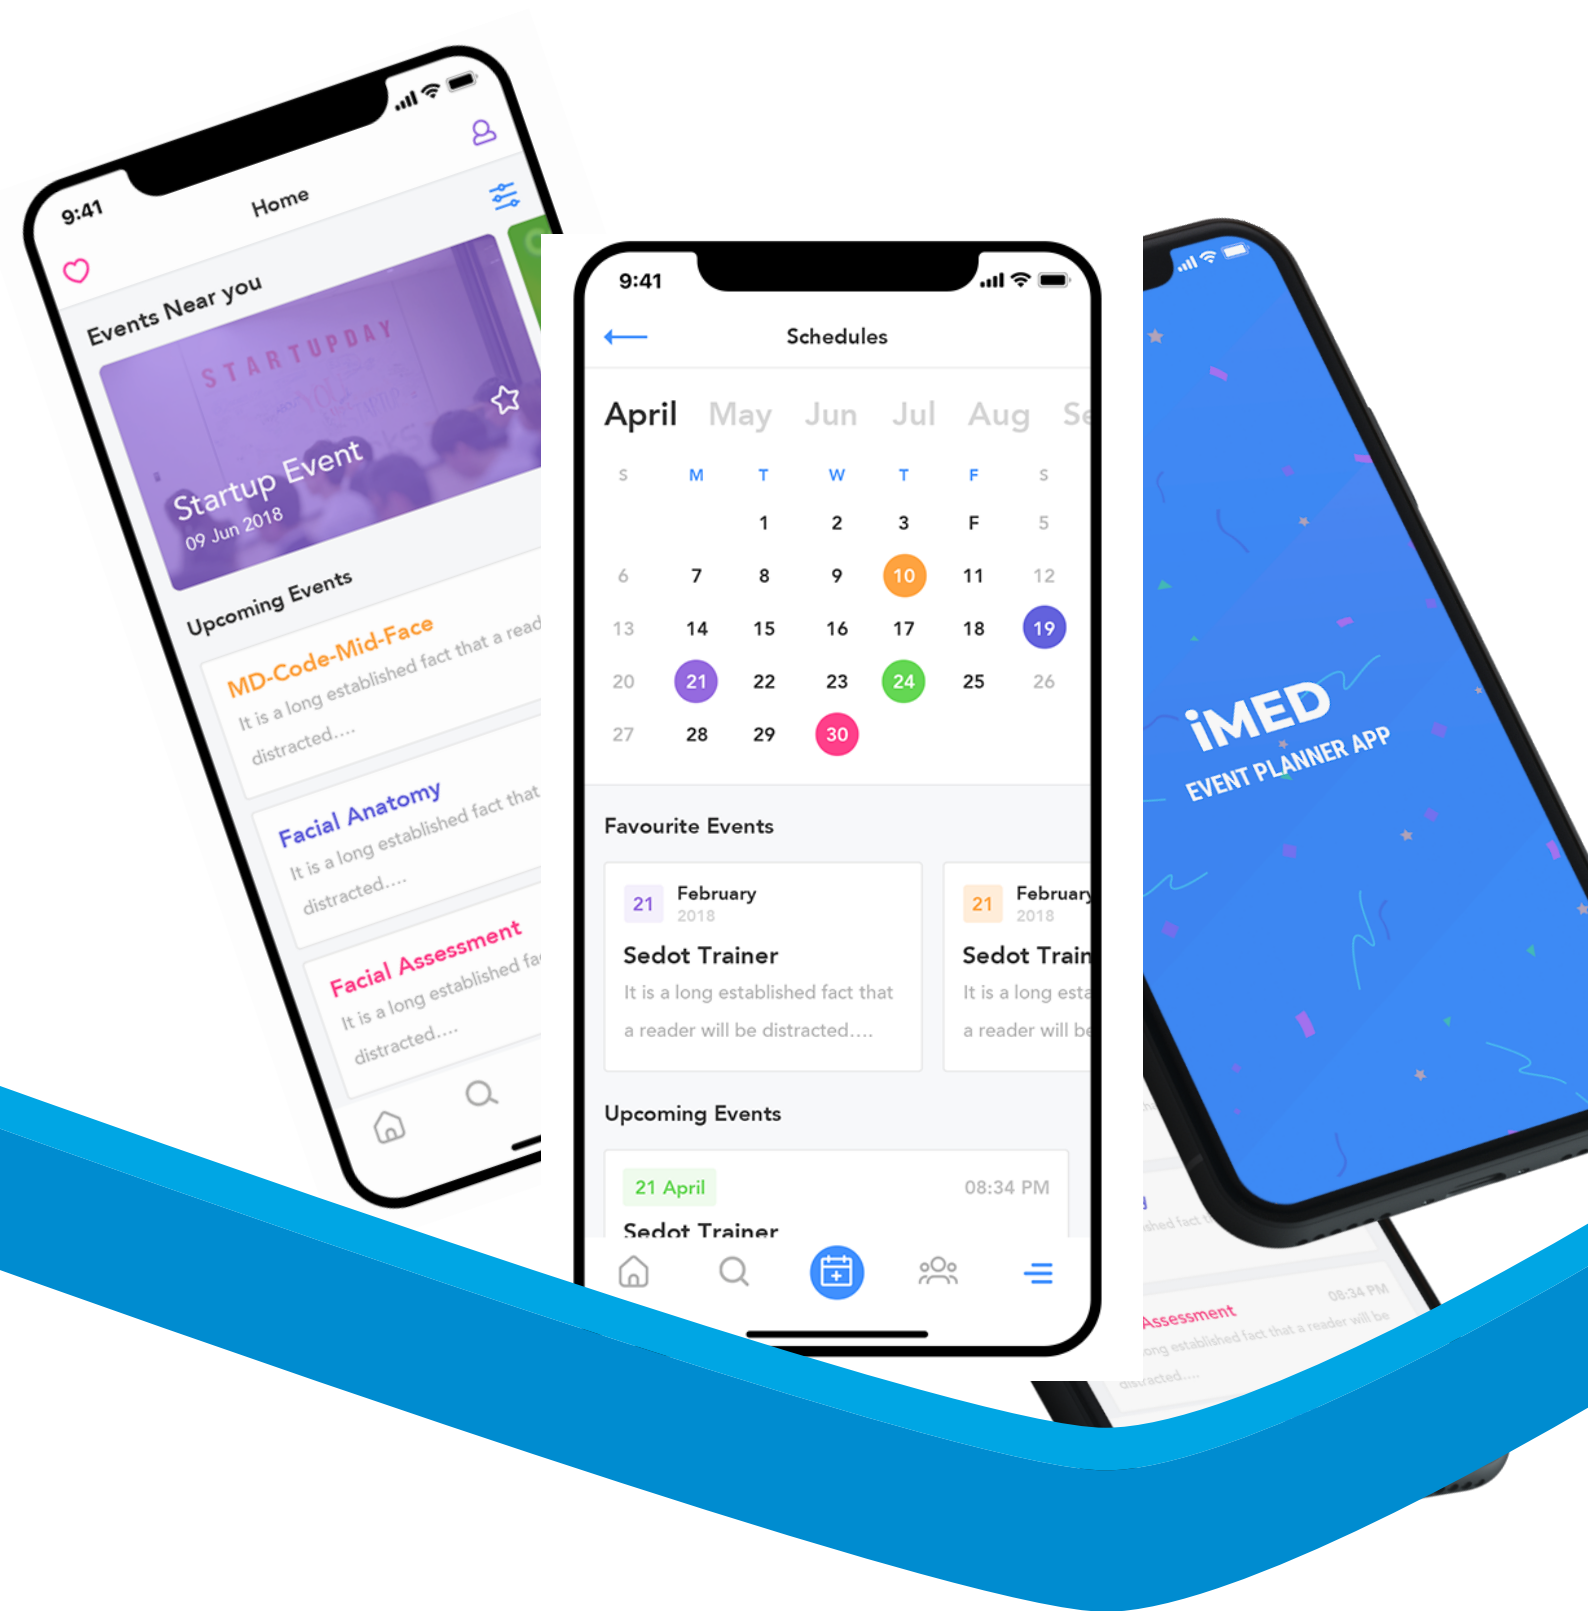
9:41

Home

Events Near you

STARTUPDAY

Startup Event
09 Jun 2018

Upcoming Events

MD-Code-Mid-Face
It is a long established fact that a read
distracted....

Facial Anatomy
It is a long established fact that
distracted....

Facial Assessment
It is a long established fa
distracted....

9:41

Schedules

April May Jun Jul Aug Se

| S | M | T | W | T | F | S |
|---|---|---|---|---|---|---|
| | | 1 | 2 | 3 | F | 5 |
| 6 | 7 | 8 | 9 | 10 | 11 | 12 |
| 13 | 14 | 15 | 16 | 17 | 18 | 19 |
| 20 | 21 | 22 | 23 | 24 | 25 | 26 |
| 27 | 28 | 29 | 30 | | | |

Favourite Events

21 February 2018
Sedot Trainer
It is a long established fact that a reader will be distracted....

21 February 2018
Sedot Train
It is a long esta
a reader will be

Upcoming Events

21 April 08:34 PM
Sedot Trainer

iMED
EVENT PLANNER APP

Assessment 08:34 PM
long established fact that a reader will be
distracted....